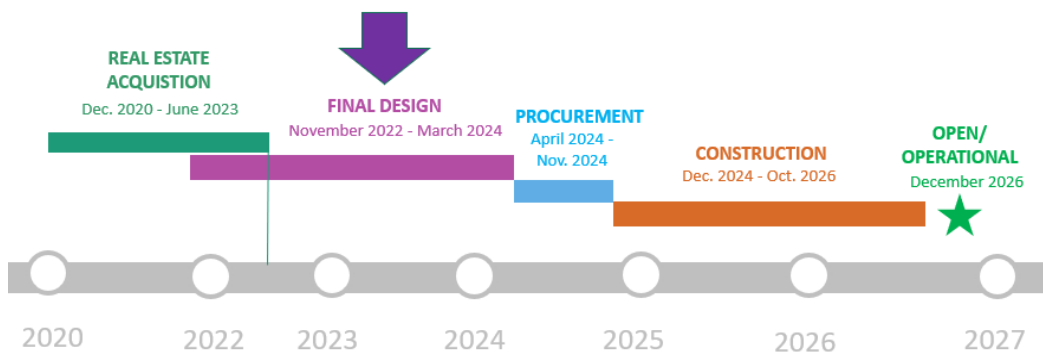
REAL ESTATE ACQUISTION
Dec. 2020 - June 2023

FINAL DESIGN
November 2022 - March 2024

PROCUREMENT
April 2024 - Nov. 2024

CONSTRUCTION
Dec. 2024 - Oct. 2026

OPEN/ OPERATIONAL
December 2026

2020
2022
2023
2024
2025
2026
2027